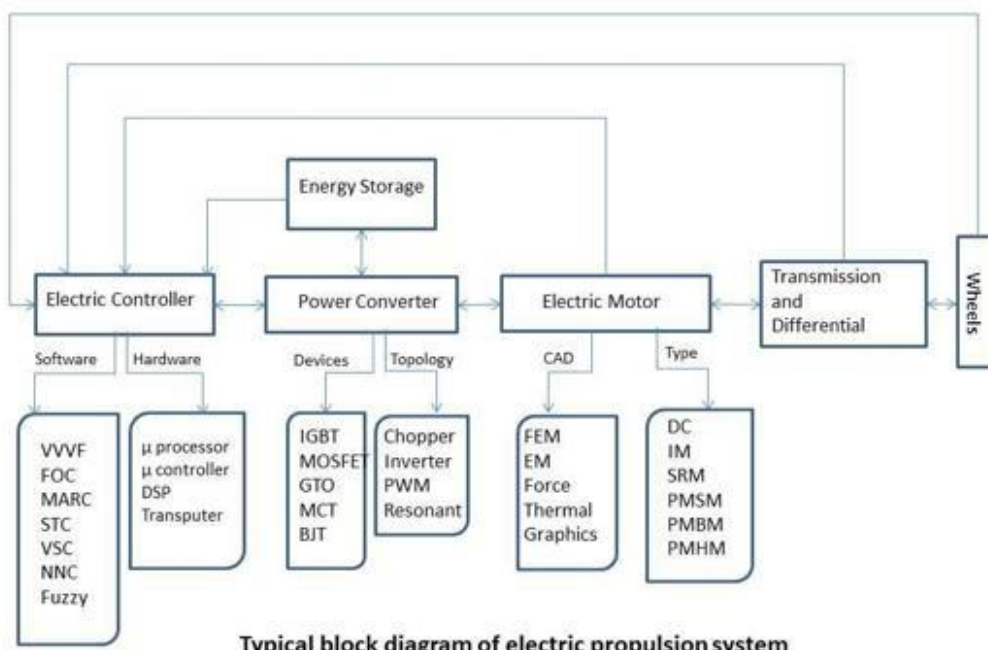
Energy Storage

Electric Controller

Power Converter

Electric Motor

Transmission and Differential

Wheels

Software

Hardware

Devices

Topology

CAD

Type

VVVF
FOC
MARC
STC
VSC
NNC
Fuzzy

μ processor
μ controller
DSP
Transputer

IGBT
MOSFET
GTO
MCT
BJT

Chopper
Inverter
PWM
Resonant

FEM
EM
Force
Thermal
Graphics

DC
IM
SRM
PMSM
PMBM
PMHM

Typical block diagram of electric propulsion system